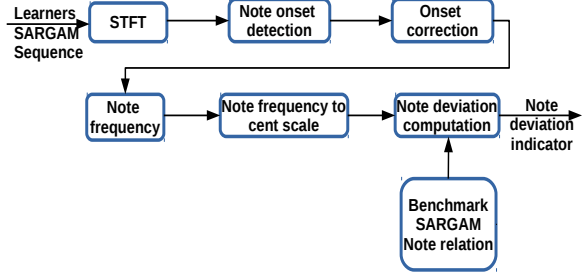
Learners SARGAM Sequence

STFT

Note onset detection

Onset correction

Note frequency

Note frequency to cent scale

Note deviation computation

Note deviation indicator

Benchmark SARGAM Note relation